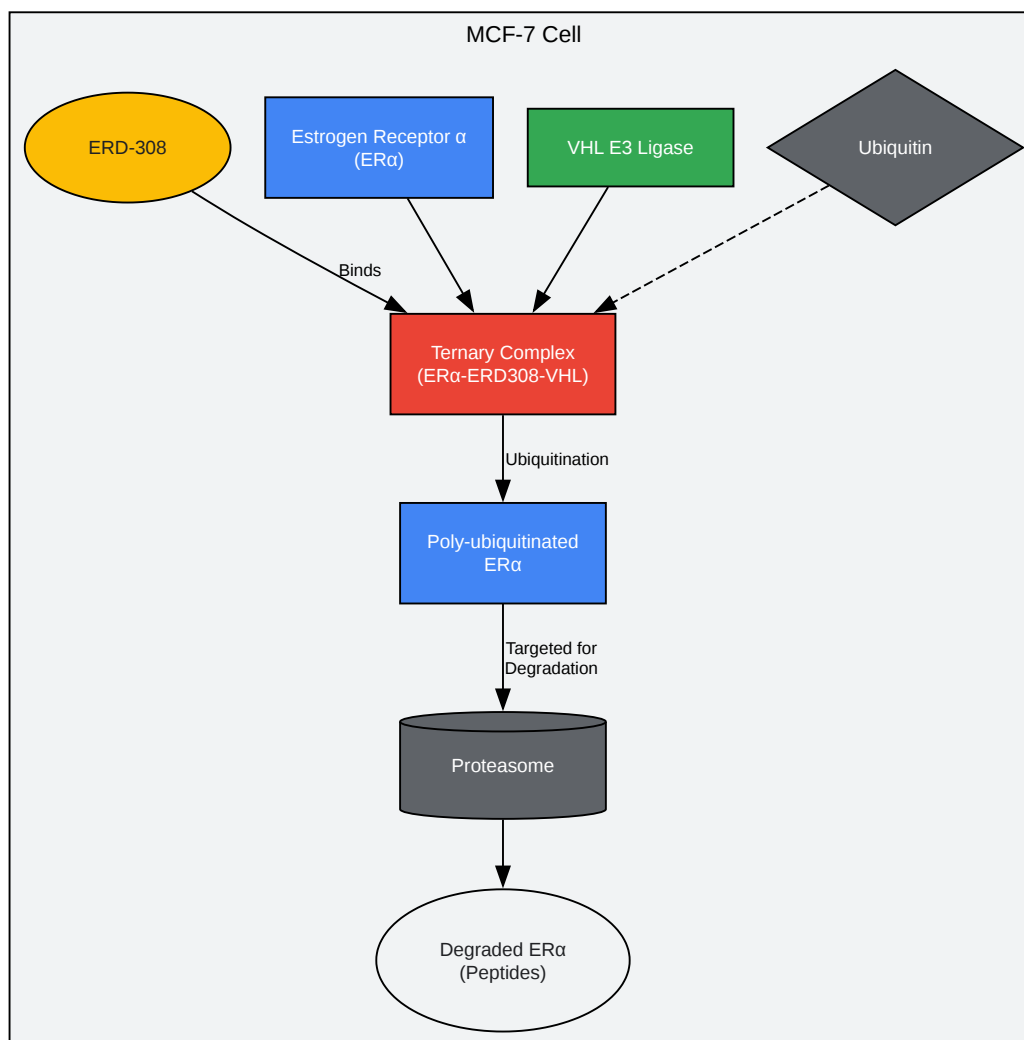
MCF-7 Cell

ERD-308

Estrogen Receptor α (ERα)

VHL E3 Ligase

Ubiquitin

Binds

Ternary Complex (ERα-ERD308-VHL)

Ubiquitination

Poly-ubiquitinated ERα

Targeted for Degradation

Proteasome

Degraded ERα (Peptides)